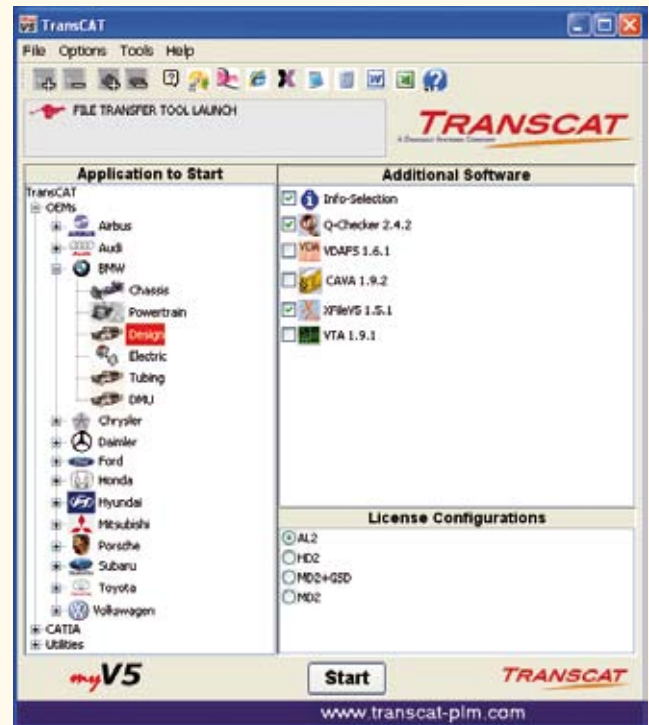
TransCAT

File Options Tools Help

FILE TRANSFER TOOL LAUNCH

TRANSCAT

Application to Start

TransCAT
OEMs
Airbus
Audi
BMW
Chassis
Powertrain
Design
Electric
Tubing
DMU
Chrysler
Daimler
Ford
Honda
Hyundai
Mitsubishi
Porsche
Subaru
Toyota
Volkswagen
CATIA
Utilities

Additional Software

Info-Selection
Q-Checker 2.4.2
VDAFS 1.6.1
CAVA 1.9.2
XFileV5 1.5.1
VTA 1.9.1

License Configurations

AL2
HD2
MD2+GSD
MD2

myV5

Start

TRANSCAT

www.transcat-plm.com